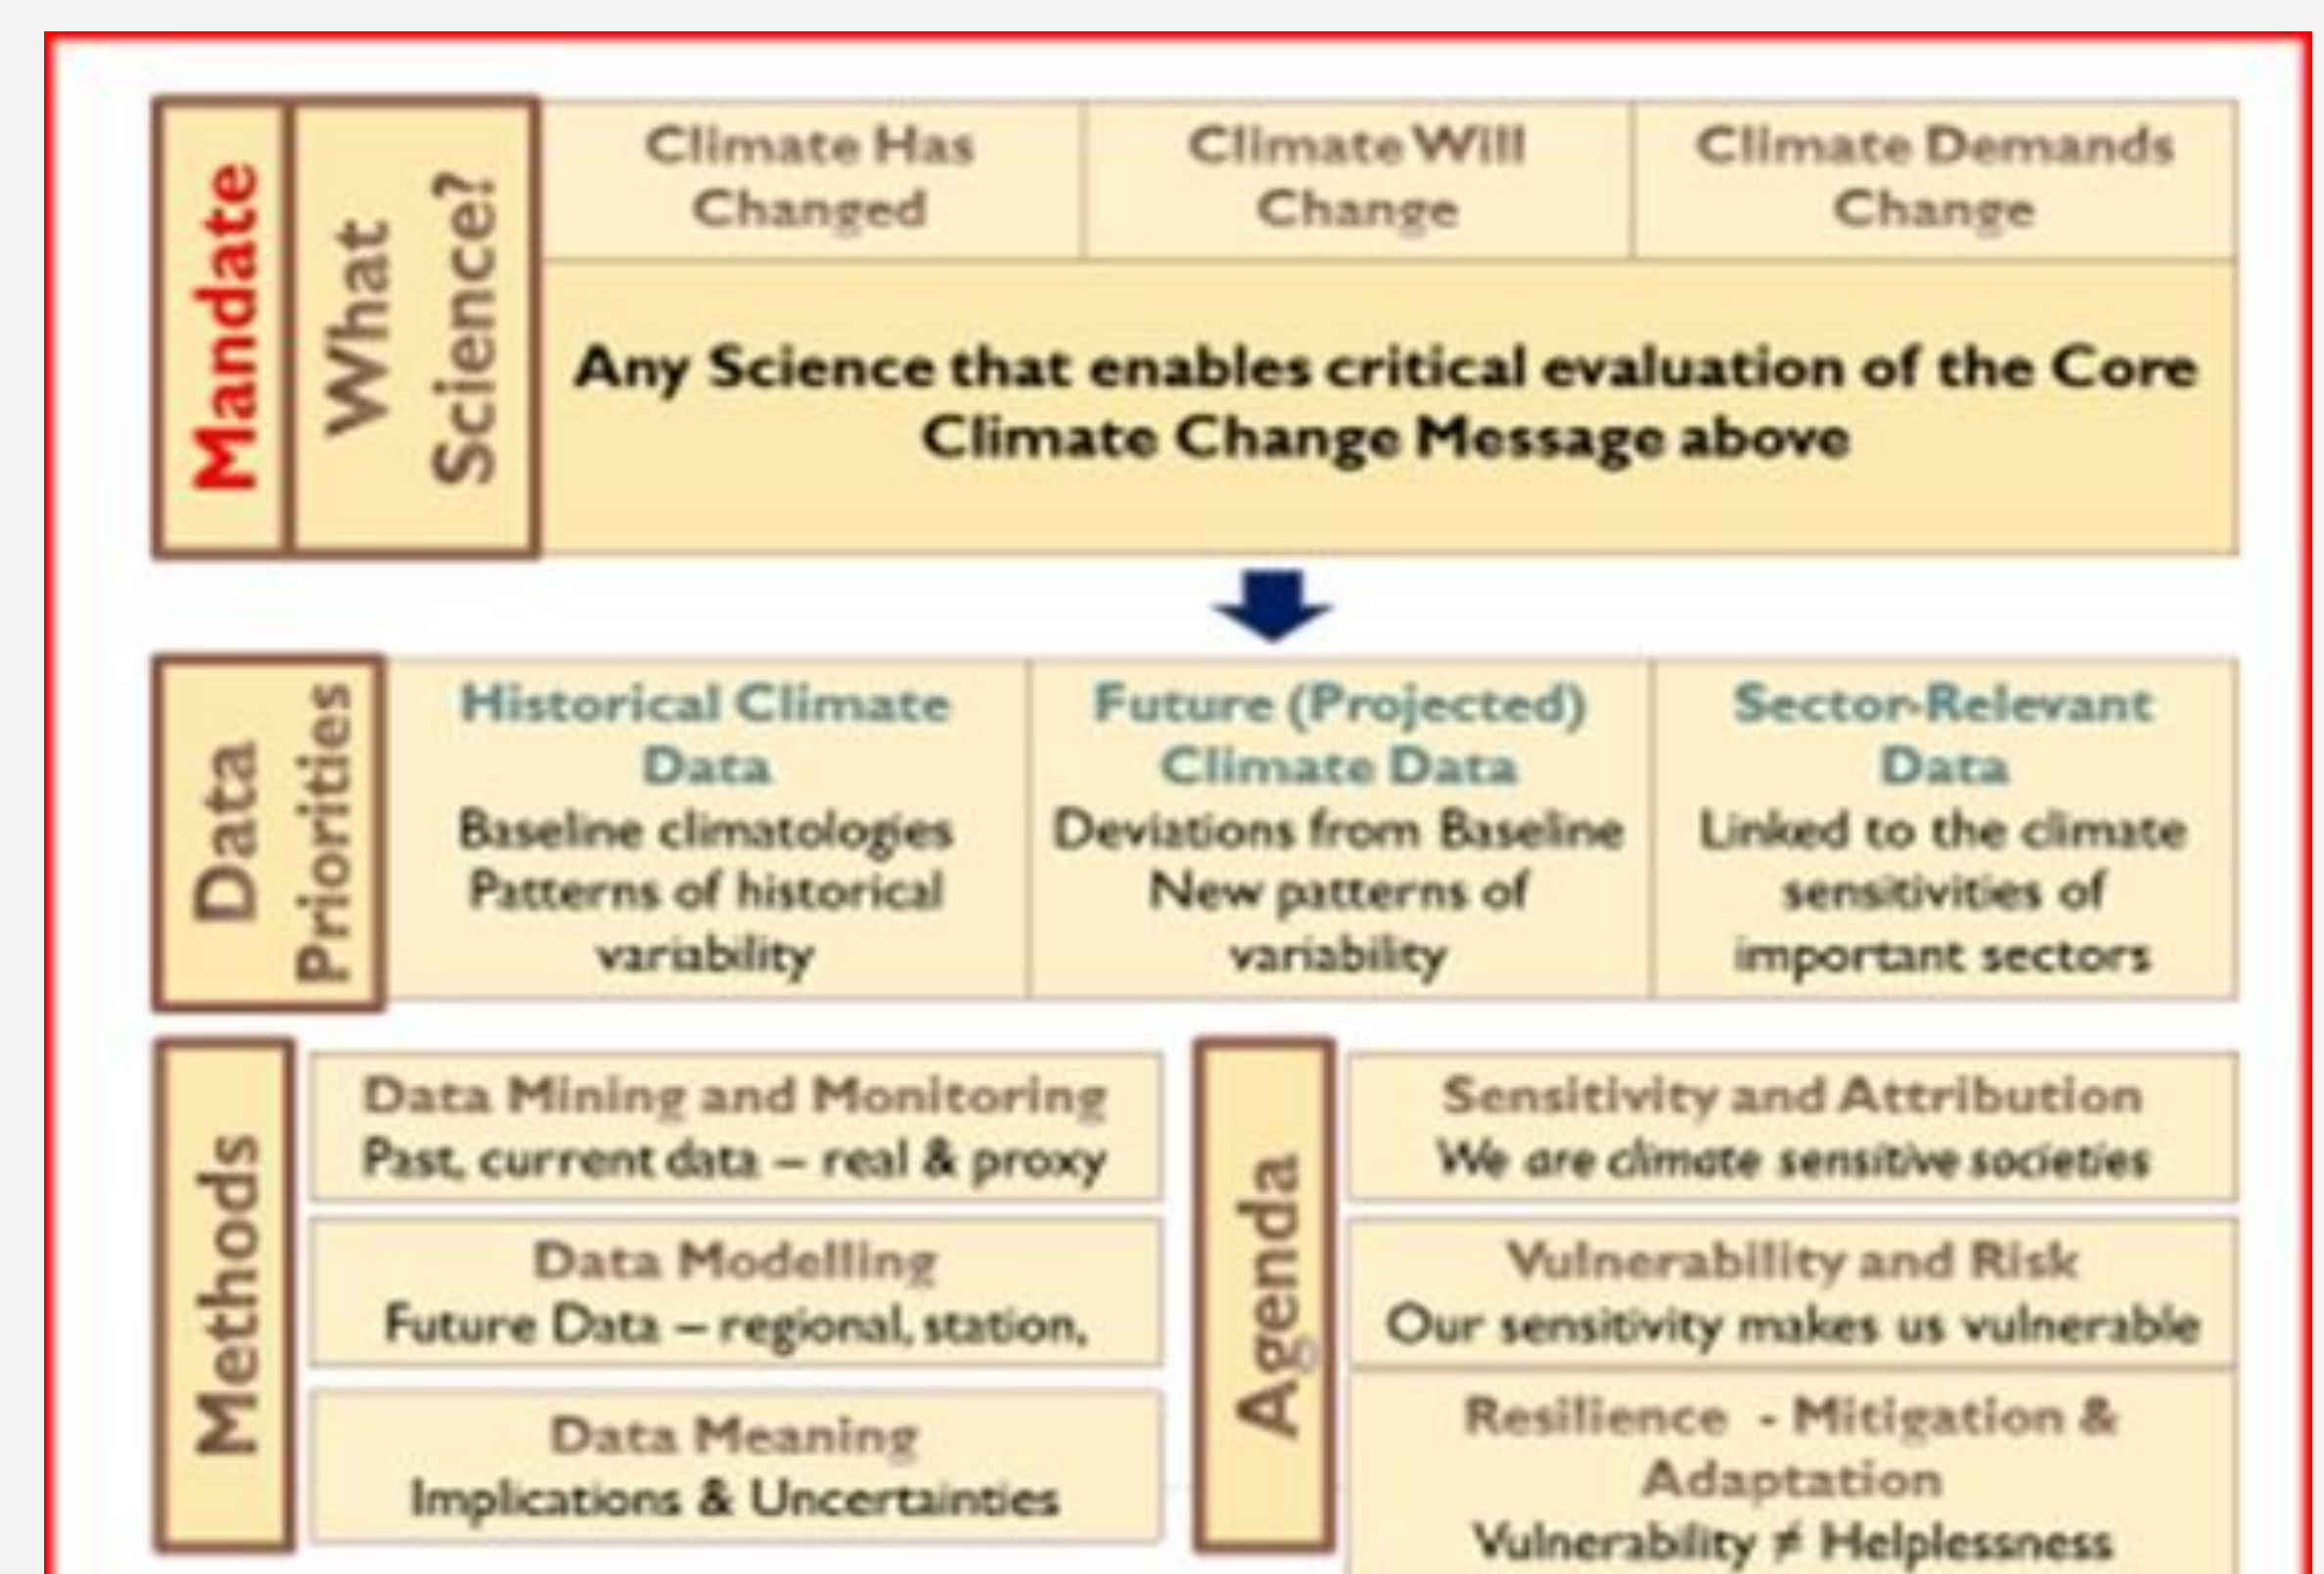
Mandate

What Science?

Climate Has Changed

Climate Will Change

Climate Demands Change

Any Science that enables critical evaluation of the Core Climate Change Message above

Data Priorities

Historical Climate Data
Baseline climatologies
Patterns of historical variability

Future (Projected) Climate Data
Deviations from Baseline
New patterns of variability

Sector-Relevant Data
Linked to the climate sensitivities of important sectors

Methods

Data Mining and Monitoring
Past, current data – real & proxy

Data Modelling
Future Data – regional, station,

Data Meaning
Implications & Uncertainties

Agenda

Sensitivity and Attribution
We are climate sensitive societies

Vulnerability and Risk
Our sensitivity makes us vulnerable

Resilience - Mitigation & Adaptation
Vulnerability ≠ Helplessness